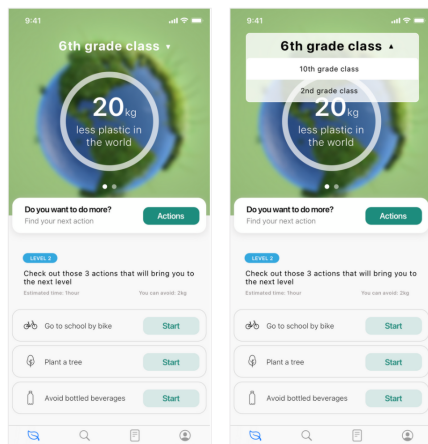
9:41

6th grade class ▾

20kg
less plastic in the world

Do you want to do more?
Find your next action
Actions

LEVEL 2

Check out those 3 actions that will bring you to the next level
Estimated time: 1hour
You can avoid: 2kg

Go to school by bike
Start

Plant a tree
Start

Avoid bottled beverages
Start

9:41

6th grade class ▴
10th grade class
2nd grade class

20kg
less plastic in the world

Do you want to do more?
Find your next action
Actions

LEVEL 2

Check out those 3 actions that will bring you to the next level
Estimated time: 1hour
You can avoid: 2kg

Go to school by bike
Start

Plant a tree
Start

Avoid bottled beverages
Start